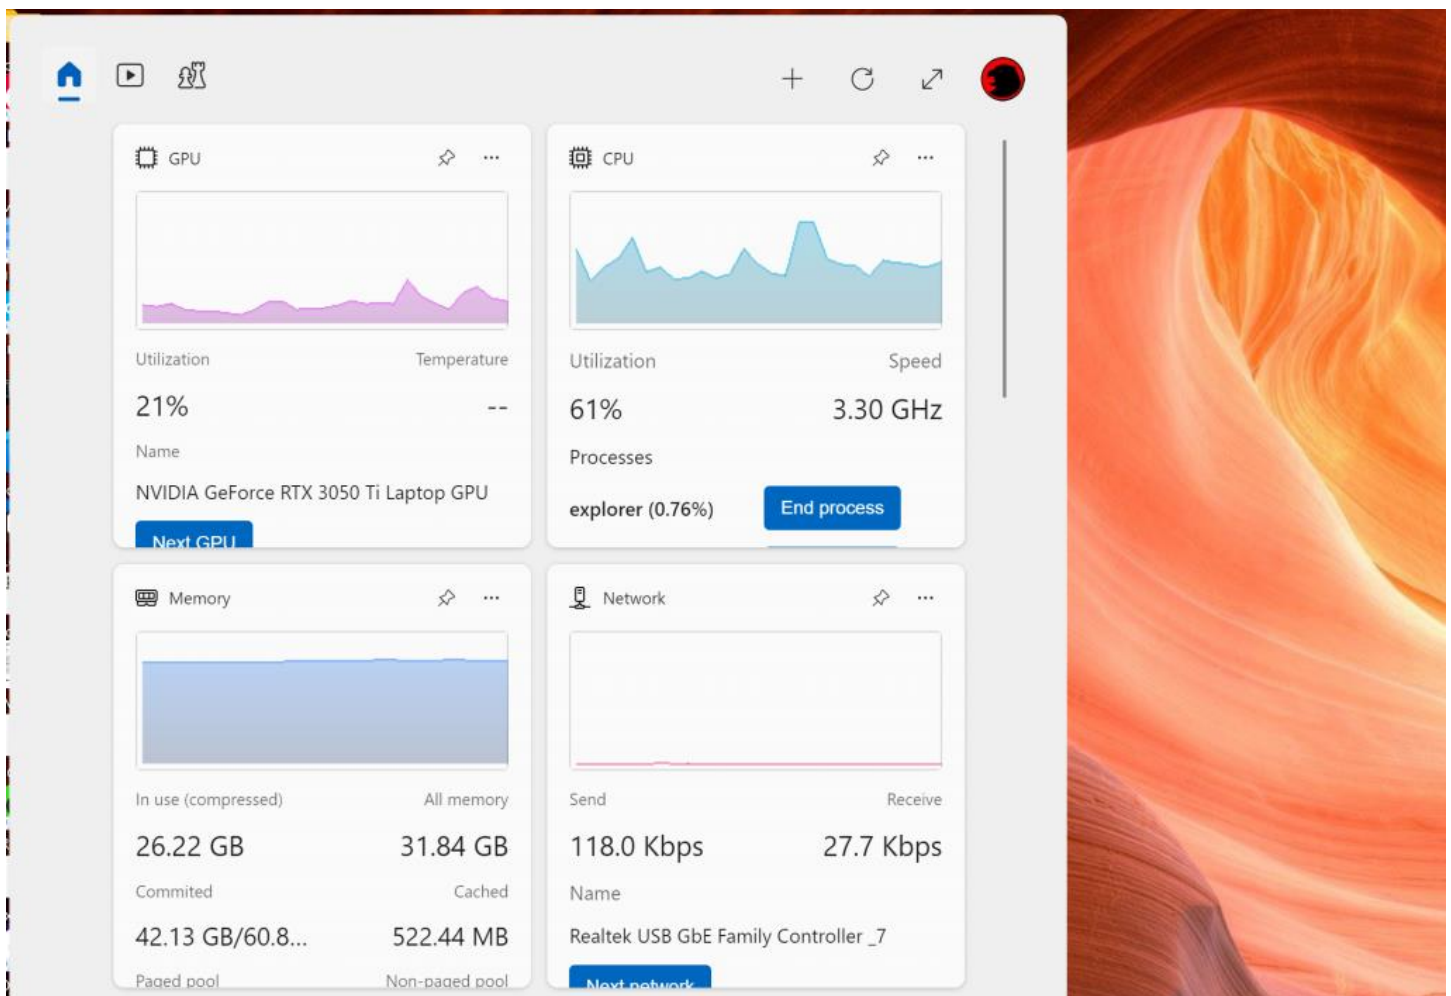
GPU

Utilization
Temperature
21%
--
Name
NVIDIA GeForce RTX 3050 Ti Laptop GPU
Next GPU

CPU

Utilization
Speed
61%
3.30 GHz
Processes
explorer (0.76%)
End process

Memory

In use (compressed)
All memory
26.22 GB
31.84 GB
Commited
Cached
42.13 GB/60.8...
522.44 MB
Paged pool
Non-paged pool

Network

Send
Receive
118.0 Kbps
27.7 Kbps
Name
Realtek USB GbE Family Controller _7
Next network